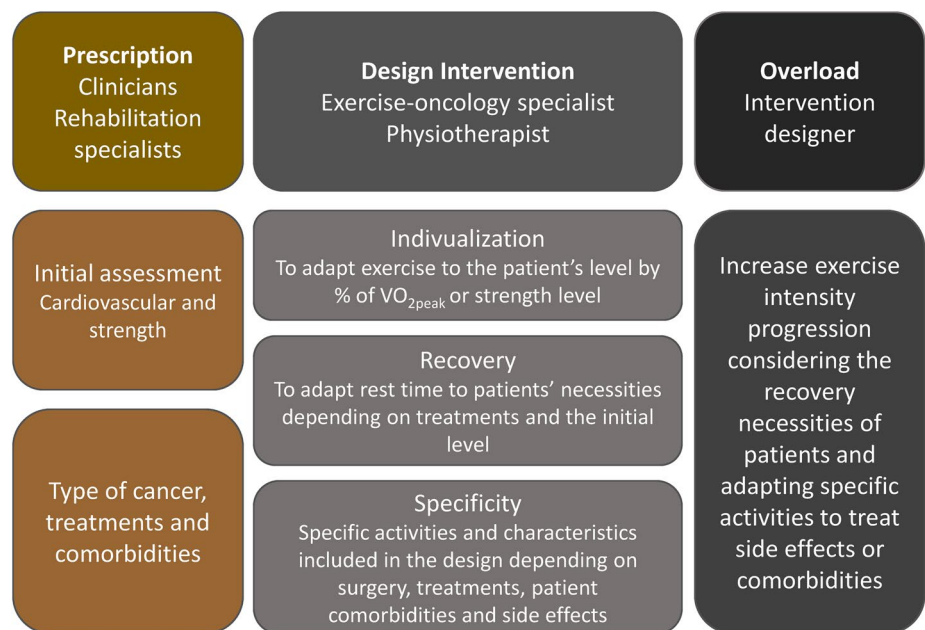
**Prescription**
Clinicians
Rehabilitation specialists

Initial assessment
Cardiovascular and strength

Type of cancer, treatments and comorbidities

**Design Intervention**
Exercise-oncology specialist
Physiotherapist

Indivualization
To adapt exercise to the patient’s level by % of $VO_{2peak}$ or strength level

Recovery
To adapt rest time to patients’ necessities depending on treatments and the initial level

Specificity
Specific activities and characteristics included in the design depending on surgery, treatments, patient comorbidities and side effects

**Overload**
Intervention designer

Increase exercise intensity progression considering the recovery necessities of patients and adapting specific activities to treat side effects or comorbidities